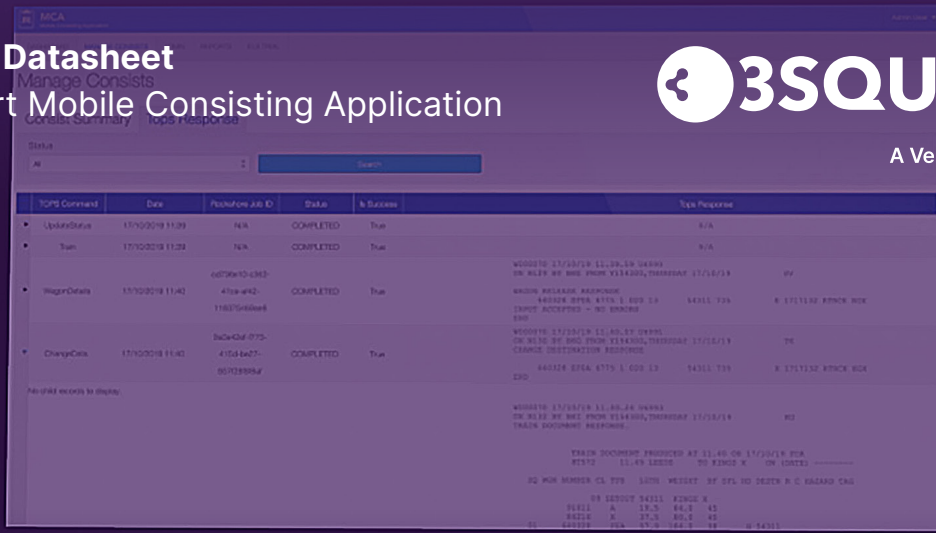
Datasheet
rt Mobile Consisting Application

3SQU

A Ve

MCA

Manage Consists

Consist Summary Tops Response

Status

All

Search

| TOPS Command | Date | Rockshore Job ID | Status | Is Success | Tops Response |
|---|---|---|---|---|---|
| UpdateStatus | 17/10/2019 11:39 | N/A | COMPLETED | True | N/A |
| Train | 17/10/2019 11:39 | N/A | COMPLETED | True | N/A |
| WagonDetails | 17/10/2019 11:40 | cd79fe10-c3f2-41ce-af42-116375m6fee8 | COMPLETED | True | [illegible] |
| ChangeDets | 17/10/2019 11:40 | 5a0e-f2af-f775-415d-be27-8071289f9af | COMPLETED | True | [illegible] |

No child records to display.

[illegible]